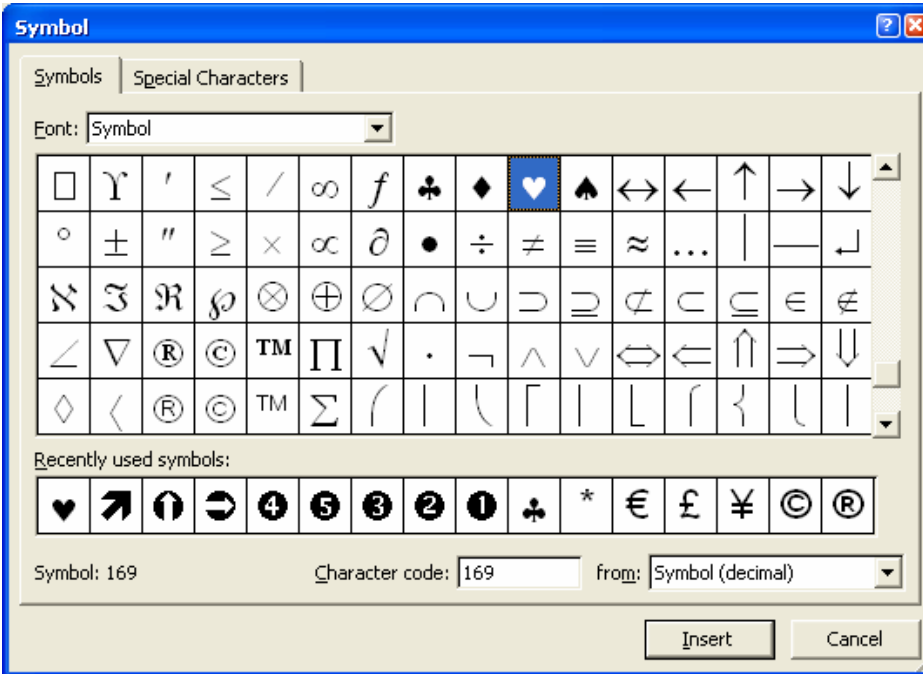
Symbol

Symbols | Special Characters

Font: Symbol

| □ | ϒ | ′ | ≤ | ⁄ | ∞ | ƒ | ♣ | ♦ | ♥ | ♠ | ↔ | ← | ↑ | → | ↓ |
|---|---|---|---|---|---|---|---|---|---|---|---|---|---|---|---|
| ° | ± | ″ | ≥ | × | ∝ | ∂ | • | ÷ | ≠ | ≡ | ≈ | … | │ | ─ | ↵ |
| ℵ | ℑ | ℜ | ℘ | ⊗ | ⊕ | ∅ | ∩ | ∪ | ⊃ | ⊇ | ⊄ | ⊂ | ⊆ | ∈ | ∉ |
| ∠ | ∇ | ® | © | ™ | ∏ | √ | ⋅ | ¬ | ∧ | ∨ | ⇔ | ⇐ | ⇑ | ⇒ | ⇓ |
| ◊ | 〈 | ® | © | ™ | ∑ | ⎛ | ⎜ | ⎝ | ⎡ | ⎢ | ⎣ | ⎧ | ⎨ | ⎩ | ⎪ |

Recently used symbols:

| ♥ | ➚ | ⬆ | ⮕ | ❹ | ❺ | ❸ | ❷ | ❶ | ♣ | * | € | £ | ¥ | © | ® |
|---|---|---|---|---|---|---|---|---|---|---|---|---|---|---|---|

Symbol: 169 Character code: 169 from: Symbol (decimal)

Insert Cancel